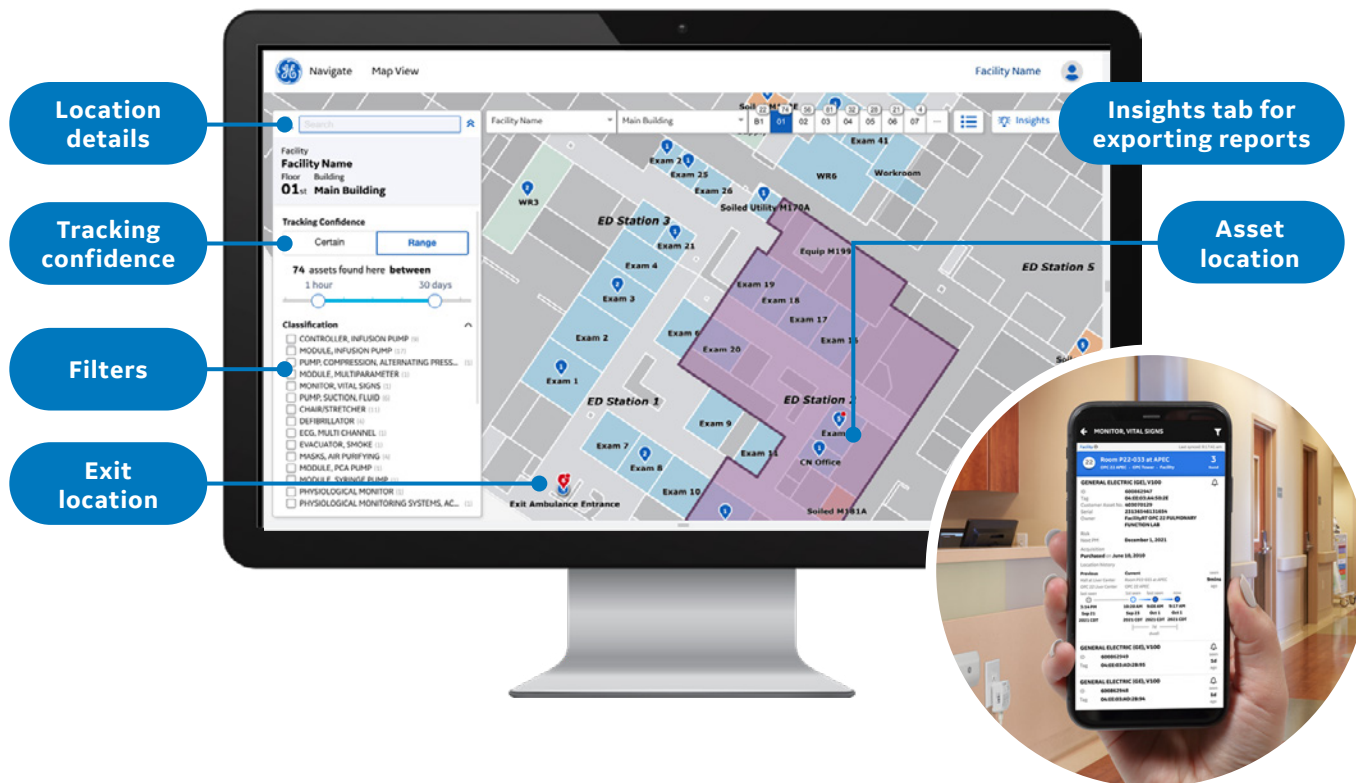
Location details

Tracking confidence

Filters

Exit location

Insights tab for exporting reports

Asset location

Navigate Map View

Facility Name

Search

Facility
Facility Name
Floor Building
01st Main Building

Tracking Confidence
Certain Range

74 assets found here between
1 hour 30 days

Classification
CONTROLLER, INFUSION PUMP
MODULE, INFUSION PUMP
PUMP, COMPRESSION, ALTERNATING PRESS...
MODULE, MULTIPARAMETER
MONITOR, VITAL SIGNS
PUMP, SUCTION, FLUID
CHAIR/STRETCHER
DEFIBRILLATOR
ECG, MULTI CHANNEL
EVACUATOR, SMOKE
MASKS, AIR PURIFYING
MODULE, PCA PUMP
MODULE, SYRINGE PUMP
PHYSIOLOGICAL MONITOR
PHYSIOLOGICAL MONITORING SYSTEMS, AC...

Facility Name Main Building B1 01 02 03 04 05 06 07 ... Insights

Exam 41
WR6
Workroom
Exam 2
Exam 25
Exam 26
WR3
Soiled Utility M170A
ED Station 3
Exam 21
Equip M199
ED Station 5
Exam 4
Exam 3
Exam 19
Exam 18
Exam 17
Exam 2
Exam 6
Exam 16
Exam 20
Exam 1
ED Station 1
ED Station 2
Exam 9
Exam
Exam 7
Exam 8
Exam 11
CN Office
Exam 10
Exit Ambulance Entrance
Soiled M181A

MONITOR, VITAL SIGNS
Room P22-033 at APEC
GENERAL ELECTRIC (GE), V100
GENERAL ELECTRIC (GE), V100
GENERAL ELECTRIC (GE), V100